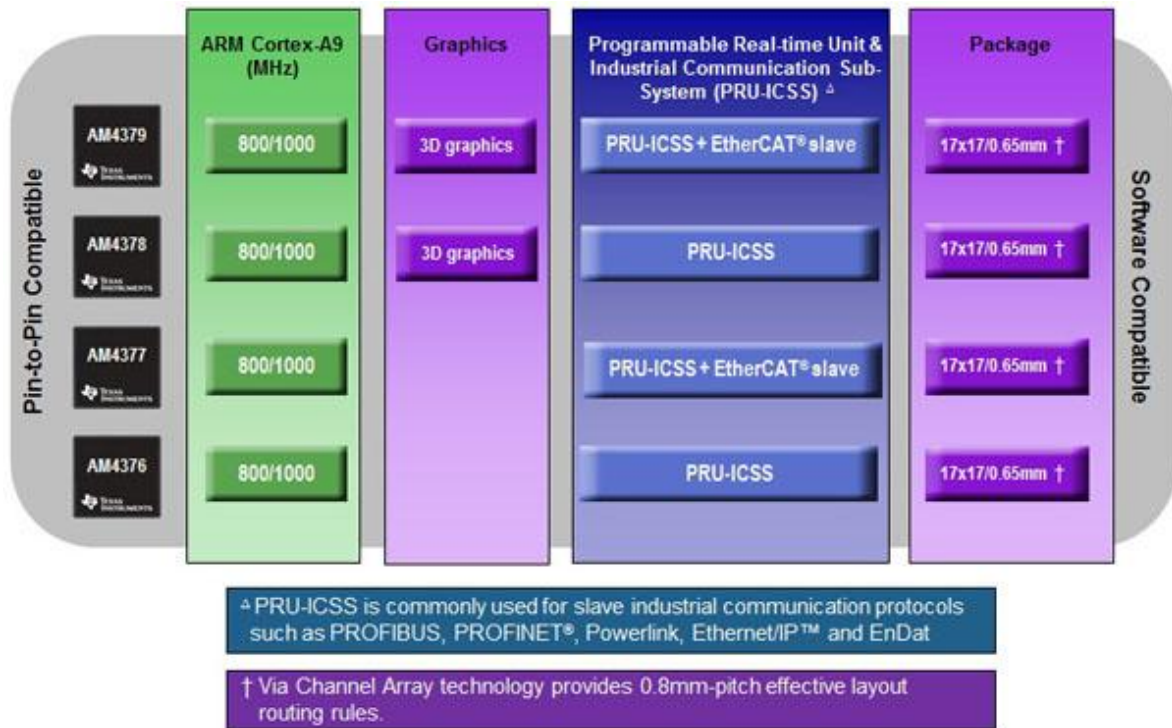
Pin-to-Pin Compatible

ARM Cortex-A9 (MHz)

Graphics

Programmable Real-time Unit & Industrial Communication Sub-System (PRU-ICSS) △

Package

Software Compatible

| | ARM Cortex-A9 (MHz) | Graphics | Programmable Real-time Unit & Industrial Communication Sub-System (PRU-ICSS) △ | Package |
|---|---|---|---|---|
| AM4379 TEXAS INSTRUMENTS | 800/1000 | 3D graphics | PRU-ICSS + EtherCAT® slave | 17x17/0.65mm † |
| AM4378 TEXAS INSTRUMENTS | 800/1000 | 3D graphics | PRU-ICSS | 17x17/0.65mm † |
| AM4377 TEXAS INSTRUMENTS | 800/1000 | | PRU-ICSS + EtherCAT® slave | 17x17/0.65mm † |
| AM4376 TEXAS INSTRUMENTS | 800/1000 | | PRU-ICSS | 17x17/0.65mm † |

△ PRU-ICSS is commonly used for slave industrial communication protocols such as PROFIBUS, PROFINET®, Powerlink, Ethernet/IP™ and EnDat

† Via Channel Array technology provides 0.8mm-pitch effective layout routing rules.